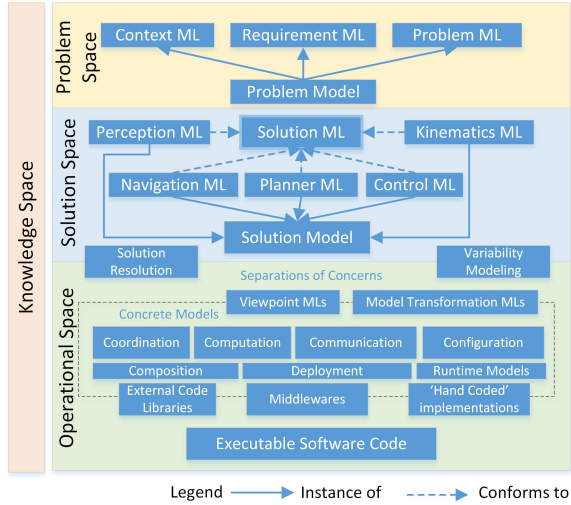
Knowledge Space

Problem Space

Context ML

Requirement ML

Problem ML

Problem Model

Solution Space

Perception ML

Solution ML

Kinematics ML

Navigation ML

Planner ML

Control ML

Solution Model

Solution Resolution

Variability Modeling

Operational Space

Separations of Concerns

Viewpoint MLs

Model Transformation MLs

Concrete Models

Coordination

Computation

Communication

Configuration

Composition

Deployment

Runtime Models

External Code Libraries

Middlewares

'Hand Coded' implementations

Executable Software Code

Legend

Instance of

Conforms to